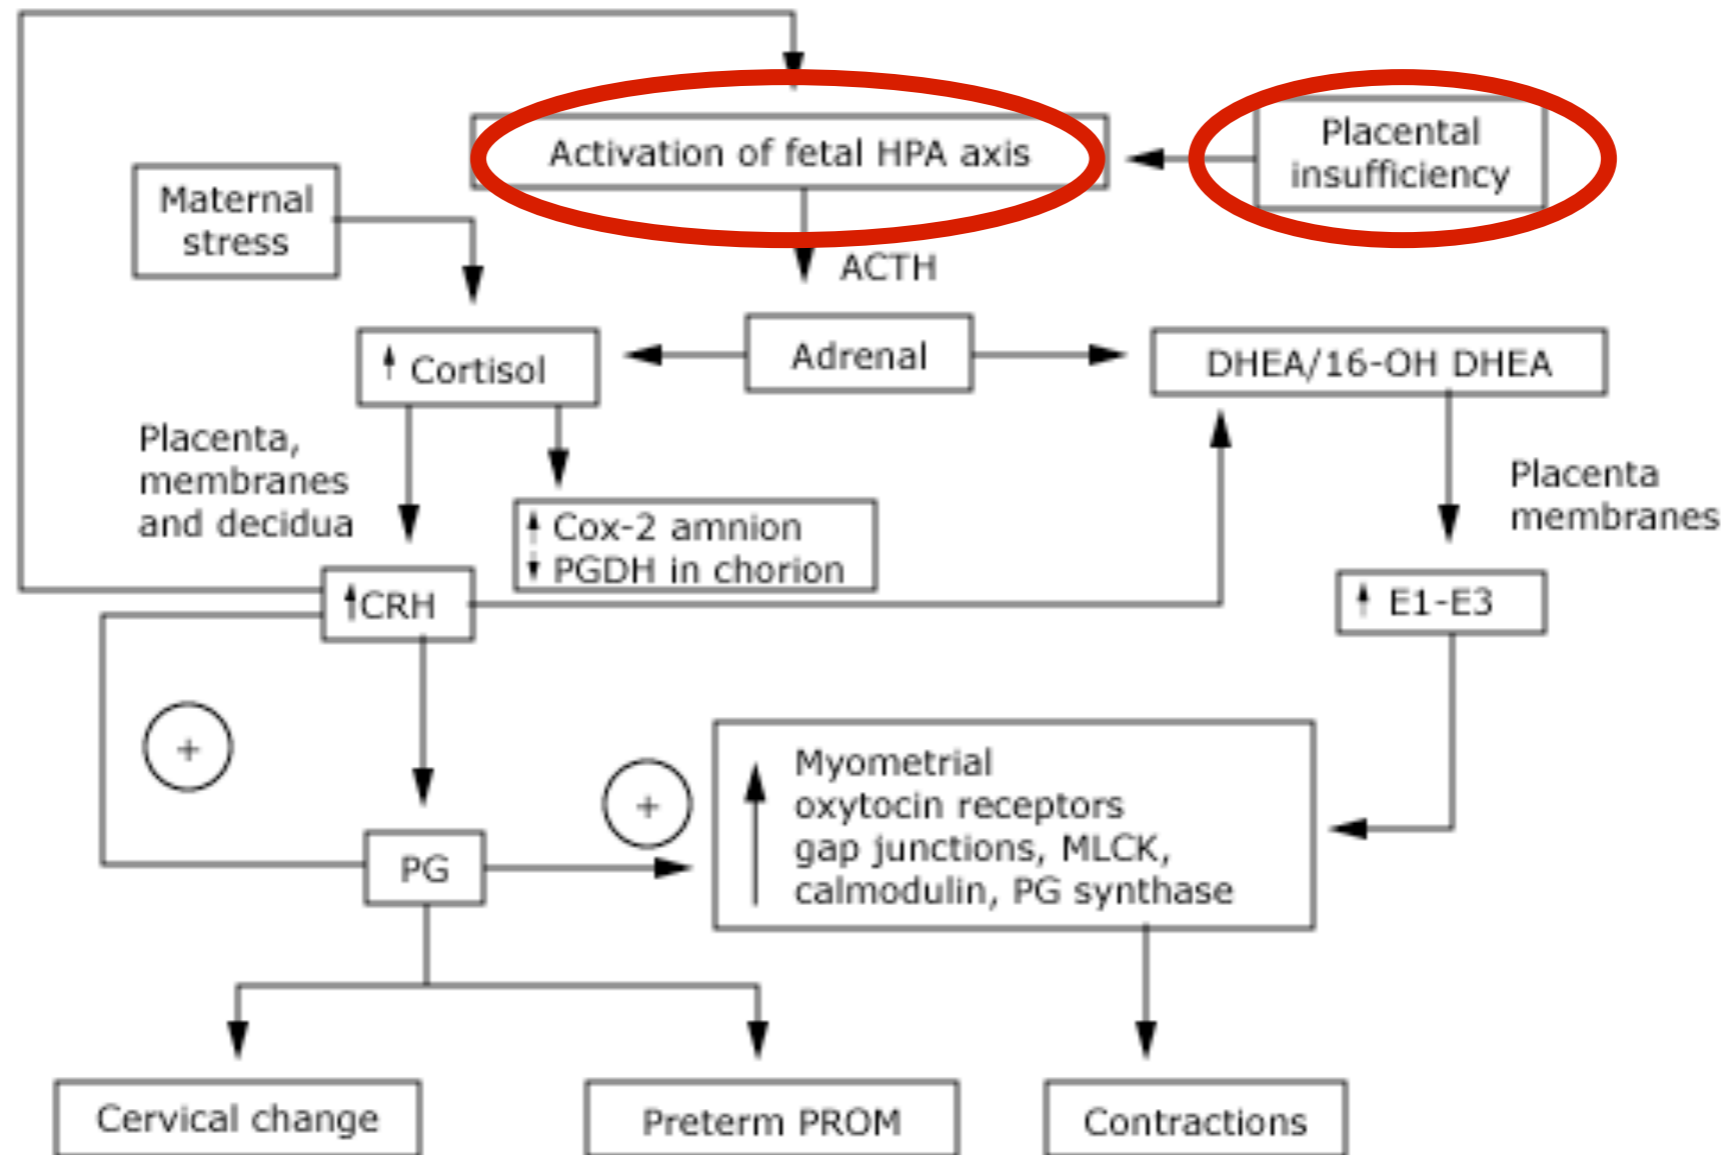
Activation of fetal HPA axis

Placental insufficiency

Maternal stress

ACTH

↑ Cortisol

Adrenal

DHEA/16-OH DHEA

Placenta, membranes and decidua

↑ Cox-2 amnion
↓ PGDH in chorion

Placenta membranes

↑CRH

↑ E1-E3

+

+

↑ Myometrial oxytocin receptors gap junctions, MLCK, calmodulin, PG synthase

PG

Cervical change

Preterm PROM

Contractions